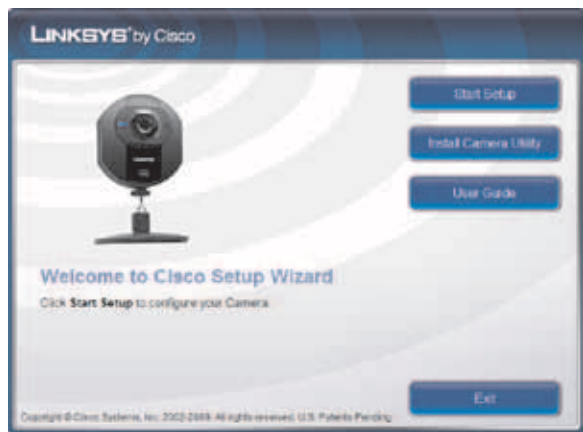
LINKSYS® by Cisco

Start Setup

Install Camera Utility

User Guide

Welcome to Cisco Setup Wizard

Click Start Setup to configure your Camera.

Exit

Copyright © Cisco Systems, Inc. 2002-2009. All rights reserved. U.S. Patents Pending.